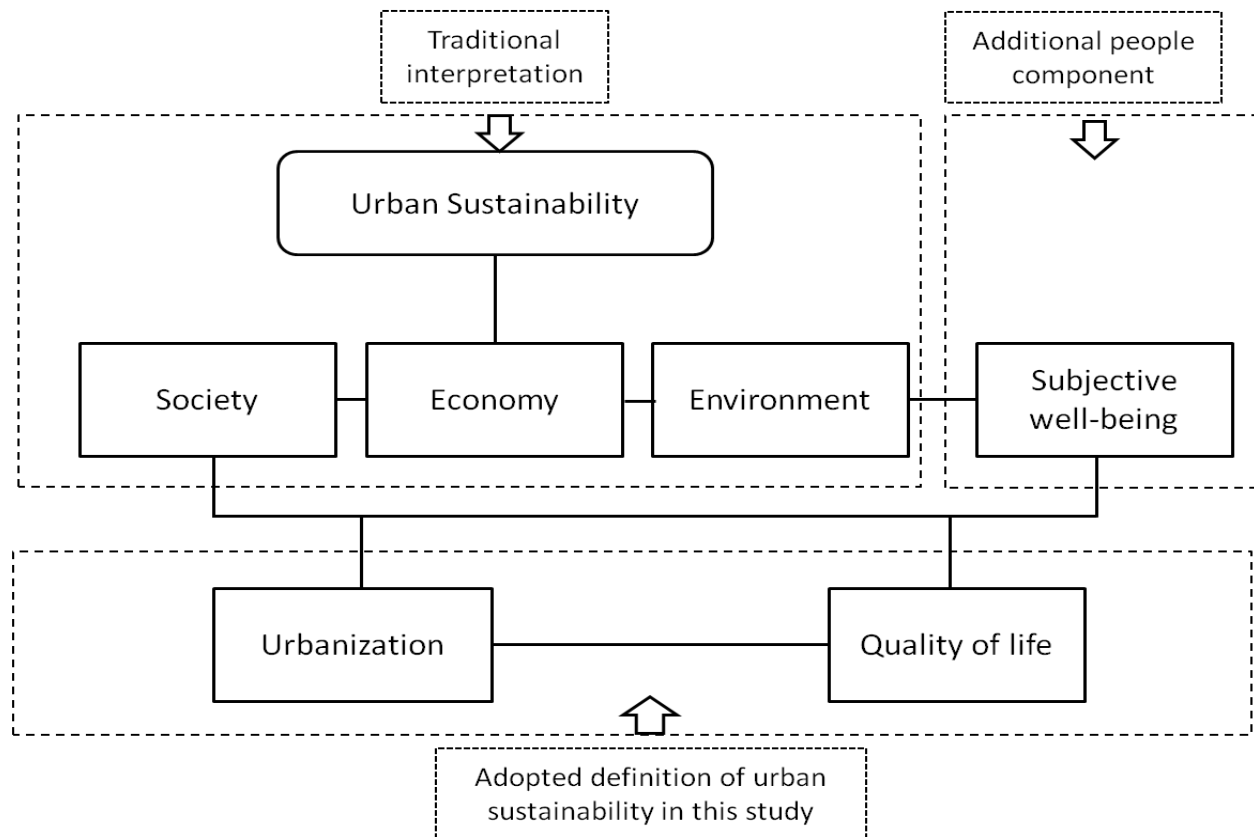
Traditional interpretation

Additional people component

Urban Sustainability

Society

Economy

Environment

Subjective well-being

Urbanization

Quality of life

Adopted definition of urban sustainability in this study